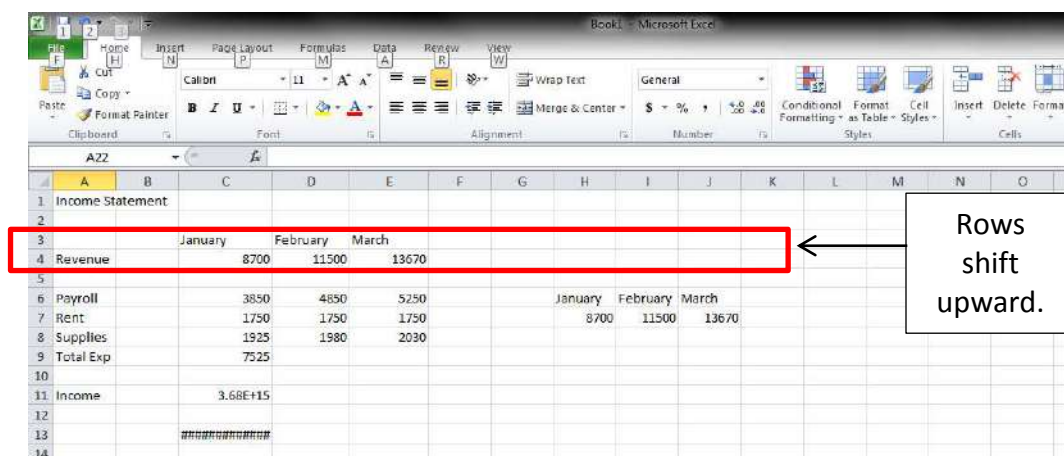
Book1 - Microsoft Excel

File F | Home H | Insert N | Page Layout P | Formulas M | Data A | Review R | View W

1 2 3

Cut
Copy
Paste
Format Painter
Clipboard

Calibri 11 A A
B I U
Font

Wrap Text
Merge & Center
Alignment

General
$ % ,
Number

Conditional Formatting | Format as Table | Cell Styles
Styles

Insert | Delete | Forma
Cells

A22 fx

| | A | B | C | D | E | F | G | H | I | J | K | L | M | N | O |
|---|---|---|---|---|---|---|---|---|---|---|---|---|---|---|---|
| 1 | Income Statement | | | | | | | | | | | | | | |
| 2 | | | | | | | | | | | | | | | |
| 3 | | | January | February | March | | | | | | | | | | |
| 4 | Revenue | | 8700 | 11500 | 13670 | | | | | | | | | | |
| 5 | | | | | | | | | | | | | | | |
| 6 | Payroll | | 3850 | 4850 | 5250 | | | January | February | March | | | | | |
| 7 | Rent | | 1750 | 1750 | 1750 | | | 8700 | 11500 | 13670 | | | | | |
| 8 | Supplies | | 1925 | 1980 | 2030 | | | | | | | | | | |
| 9 | Total Exp | | 7525 | | | | | | | | | | | | |
| 10 | | | | | | | | | | | | | | | |
| 11 | Income | | 3.68E+15 | | | | | | | | | | | | |
| 12 | | | | | | | | | | | | | | | |
| 13 | | | ############ | | | | | | | | | | | | |
| 14 | | | | | | | | | | | | | | | |

Rows shift upward.